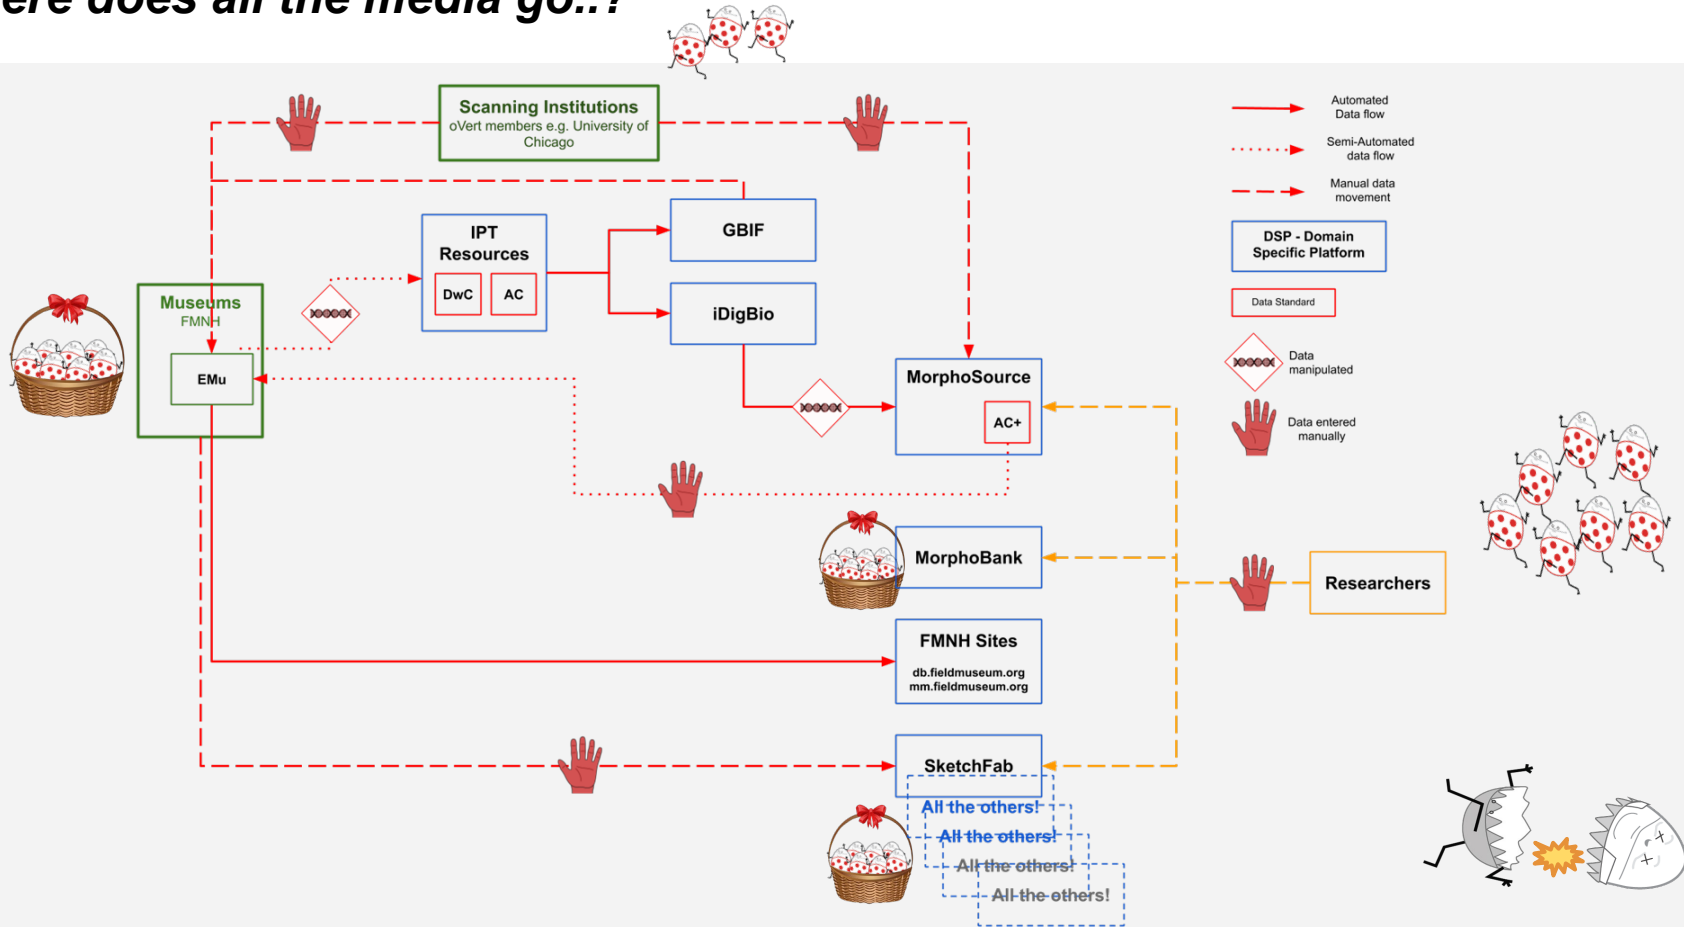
ere does all the media go..?

Scanning Institutions
oVert members e.g. University of Chicago

Automated Data flow

Semi-Automated data flow

Manual data movement

DSP - Domain Specific Platform

Data Standard

Data manipulated

Data entered manually

IPT Resources

DwC

AC

GBIF

iDigBio

Museums
FMNH

EMu

MorphoSource

AC+

MorphoBank

Researchers

FMNH Sites
db.fieldmuseum.org
mm.fieldmuseum.org

SketchFab

All the others!

All the others!

All the others!

All the others!